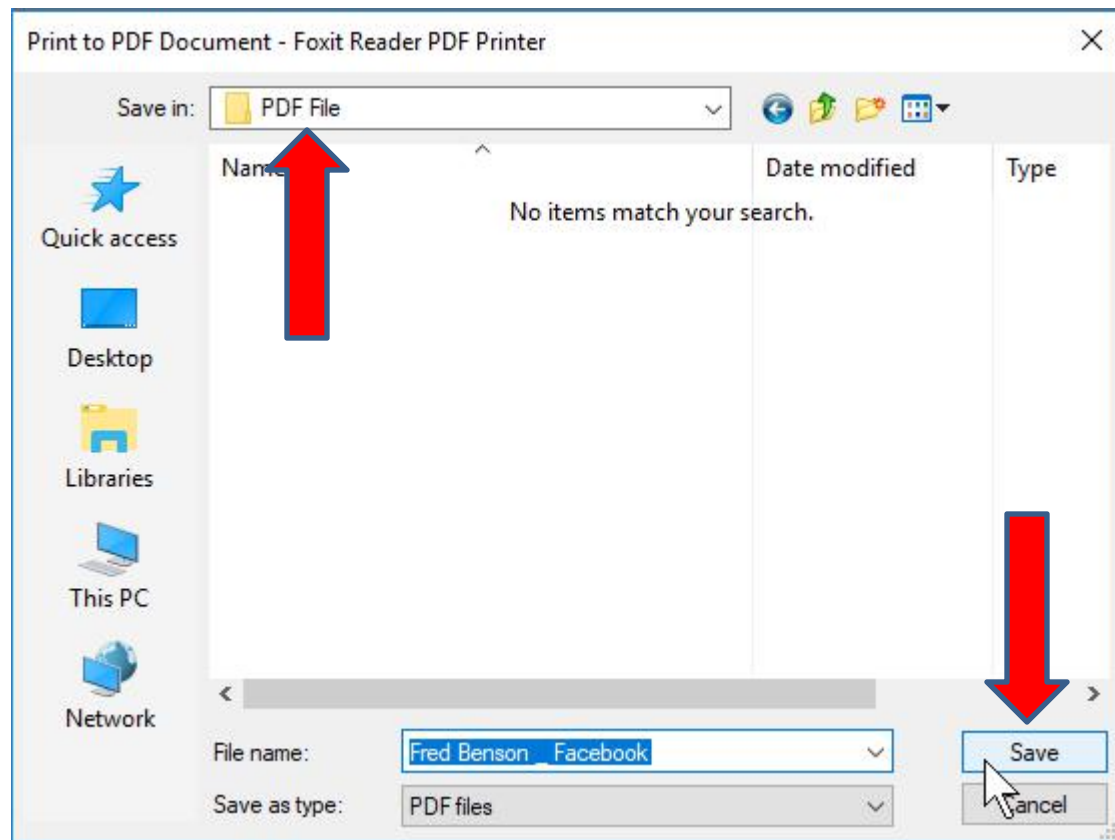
Print to PDF Document - Foxit Reader PDF Printer

Save in: PDF File

Name

Date modified

Type

No items match your search.

Quick access

Desktop

Libraries

This PC

Network

File name: Fred Benson _ Facebook

Save as type: PDF files

Save

Cancel